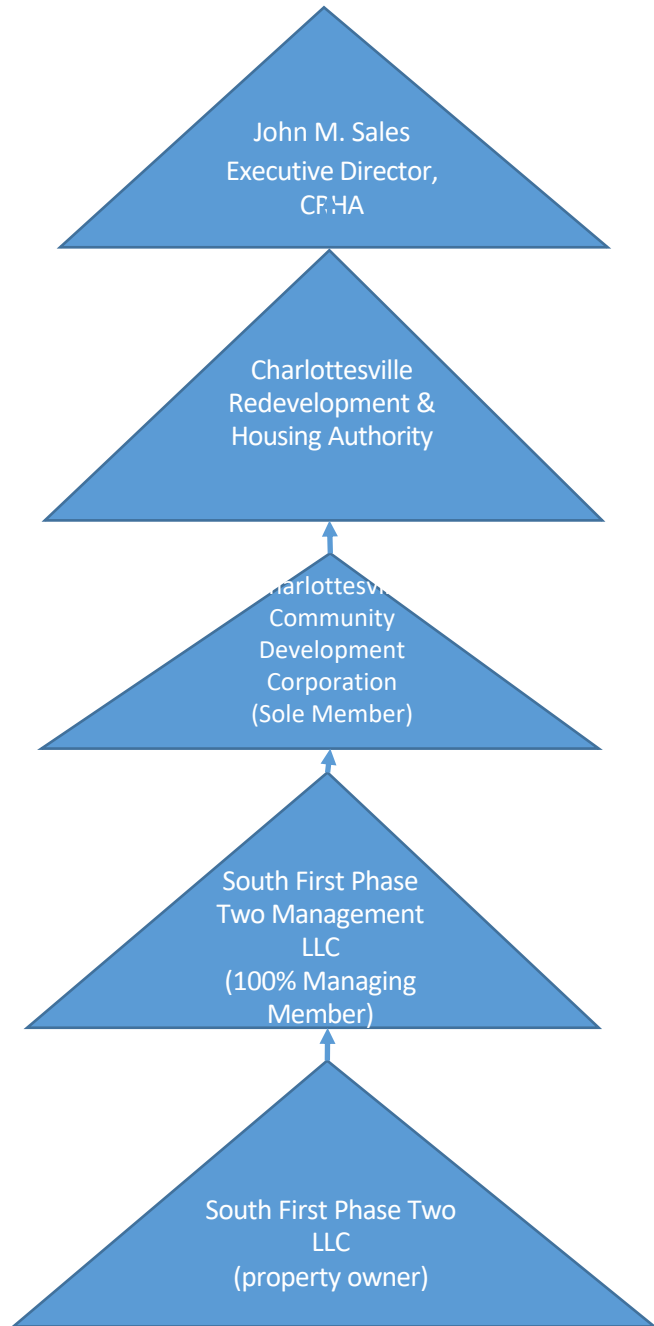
John M. Sales
Executive Director,
CRHA

Charlottesville
Redevelopment &
Housing Authority

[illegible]harlottesvi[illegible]
Community
Development
Corporation
(Sole Member)

South First Phase
Two Management
LLC
(100% Managing
Member)

South First Phase Two
LLC
(property owner)